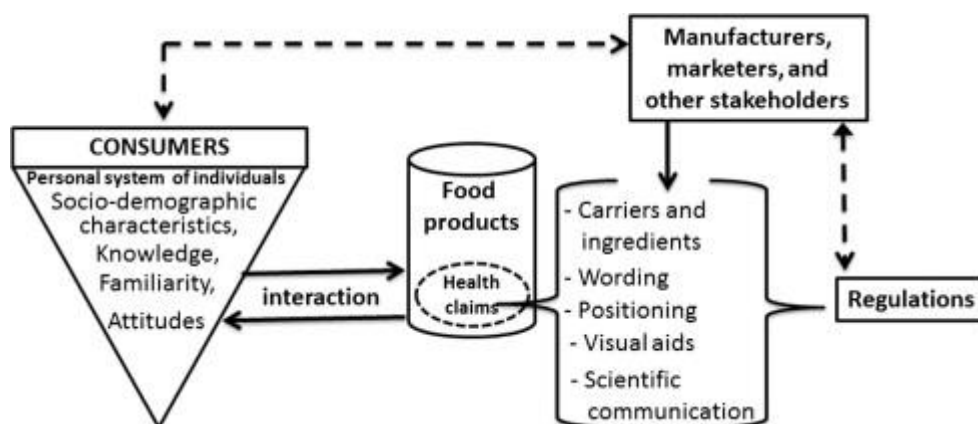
Manufacturers, marketers, and other stakeholders

CONSUMERS

Personal system of individuals

Socio-demographic characteristics, Knowledge, Familiarity, Attitudes

interaction

Food products

Health claims

- Carriers and ingredients
- Wording
- Positioning
- Visual aids
- Scientific communication

Regulations